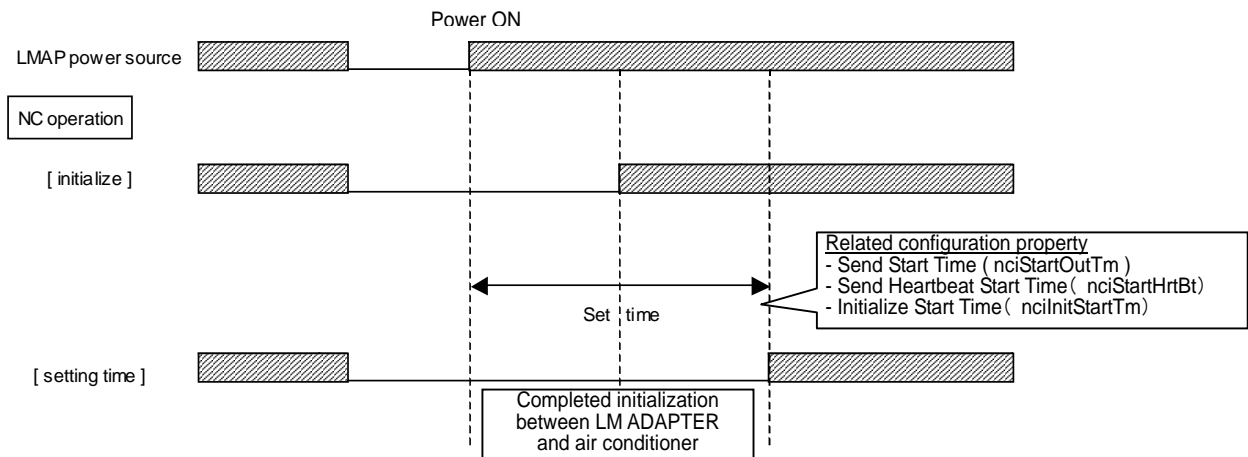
Power ON

LMAP power source

NC operation

[ initialize ]

Related configuration property
- Send Start Time ( nciStartOutTm )
- Send Heartbeat Start Time ( nciStartHrtBt)
- Initialize Start Time ( nciInitStartTm)

Set time

[ setting time ]

Completed initialization between LM ADAPTER and air conditioner